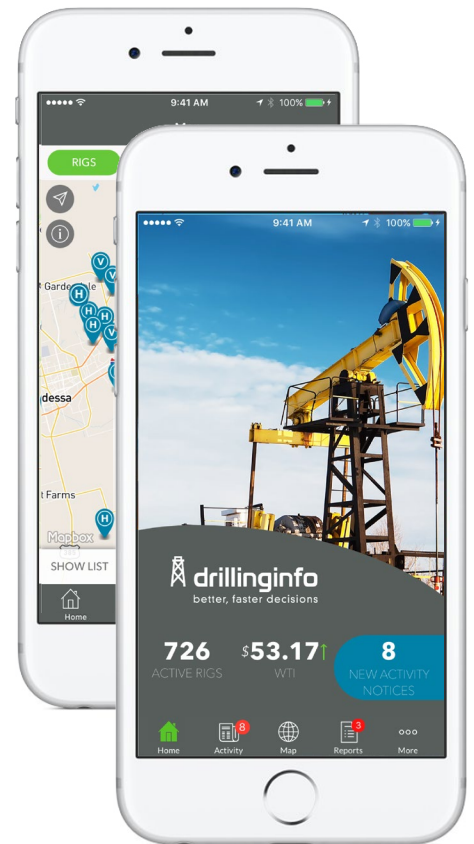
●●●●● 9:41 AM 100%

RIGS

V
V
Gardendale
H
H
H
V
H
dessa
t Farms
H
Mapbox
SHOW LIST
Home

●●●●● 9:41 AM 100%

drillinginfo
better, faster decisions

726
ACTIVE RIGS

$53.17
WTI

8
NEW ACTIVITY NOTICES

Home
8
Activity
Map
3
Reports
More